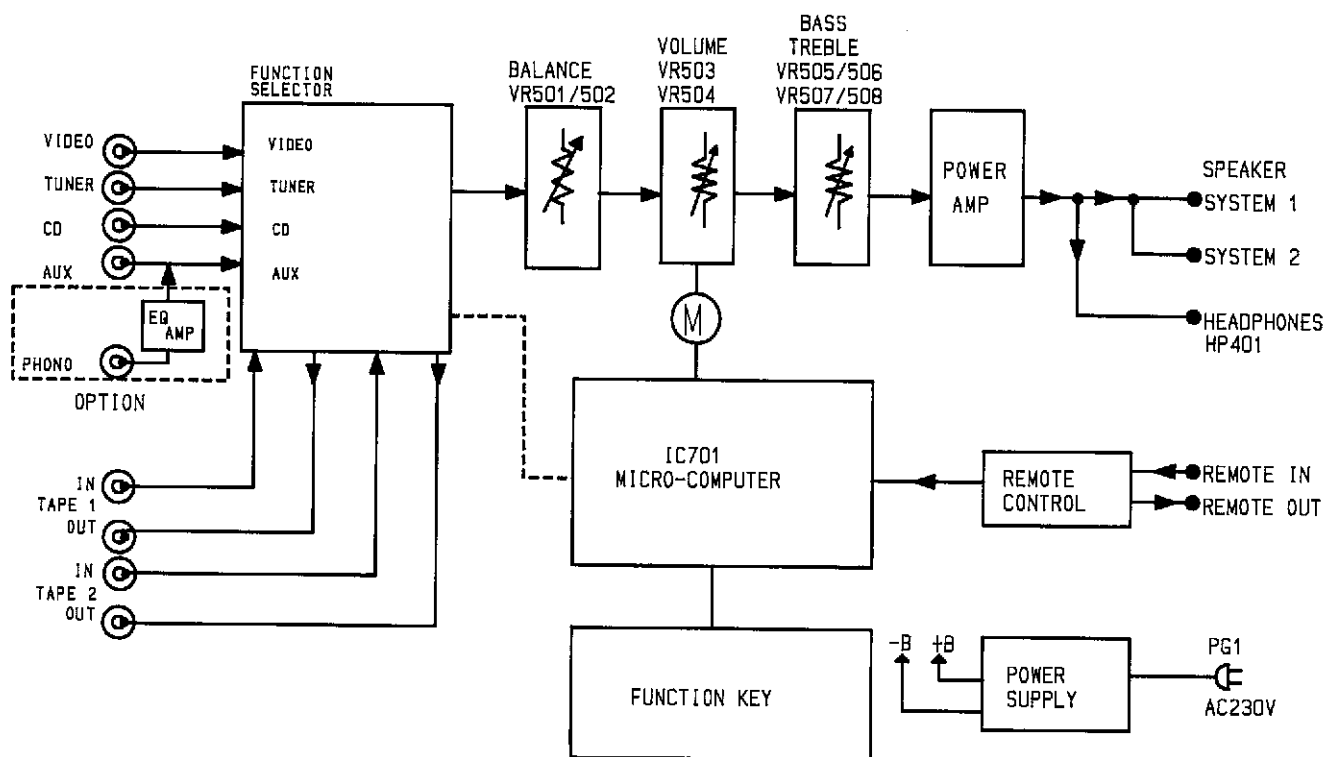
FUNCTION SELECTOR

VIDEO
TUNER
CD
AUX
PHONO

EQ AMP

OPTION

VIDEO
TUNER
CD
AUX

BALANCE VR501/502

VOLUME VR503 VR504

BASS TREBLE VR505/506 VR507/508

POWER AMP

SPEAKER
SYSTEM 1
SYSTEM 2
HEADPHONES HP401

M

IN
TAPE 1
OUT
IN
TAPE 2
OUT

IC701 MICRO-COMPUTER

REMOTE CONTROL

REMOTE IN
REMOTE OUT

FUNCTION KEY

-B +B

POWER SUPPLY

PG1
AC230V